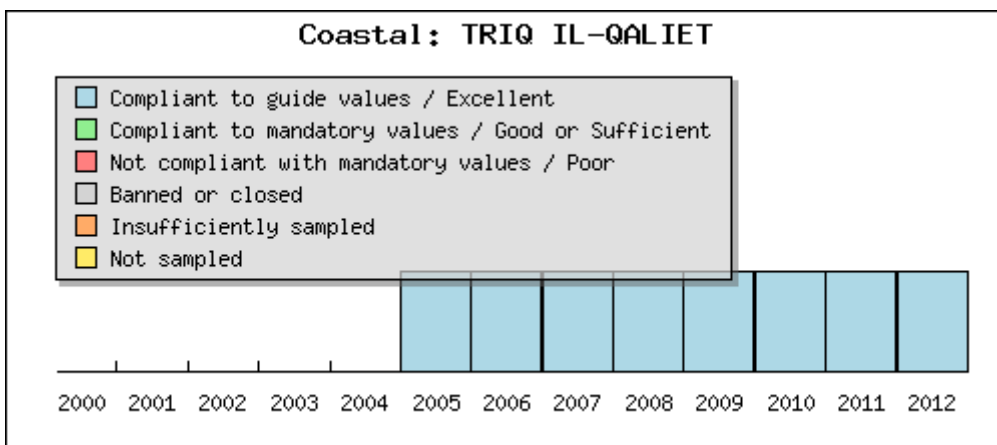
Coastal: TRIQ IL-QALIET

Compliant to guide values / Excellent
Compliant to mandatory values / Good or Sufficient
Not compliant with mandatory values / Poor
Banned or closed
Insufficiently sampled
Not sampled

2000 2001 2002 2003 2004 2005 2006 2007 2008 2009 2010 2011 2012